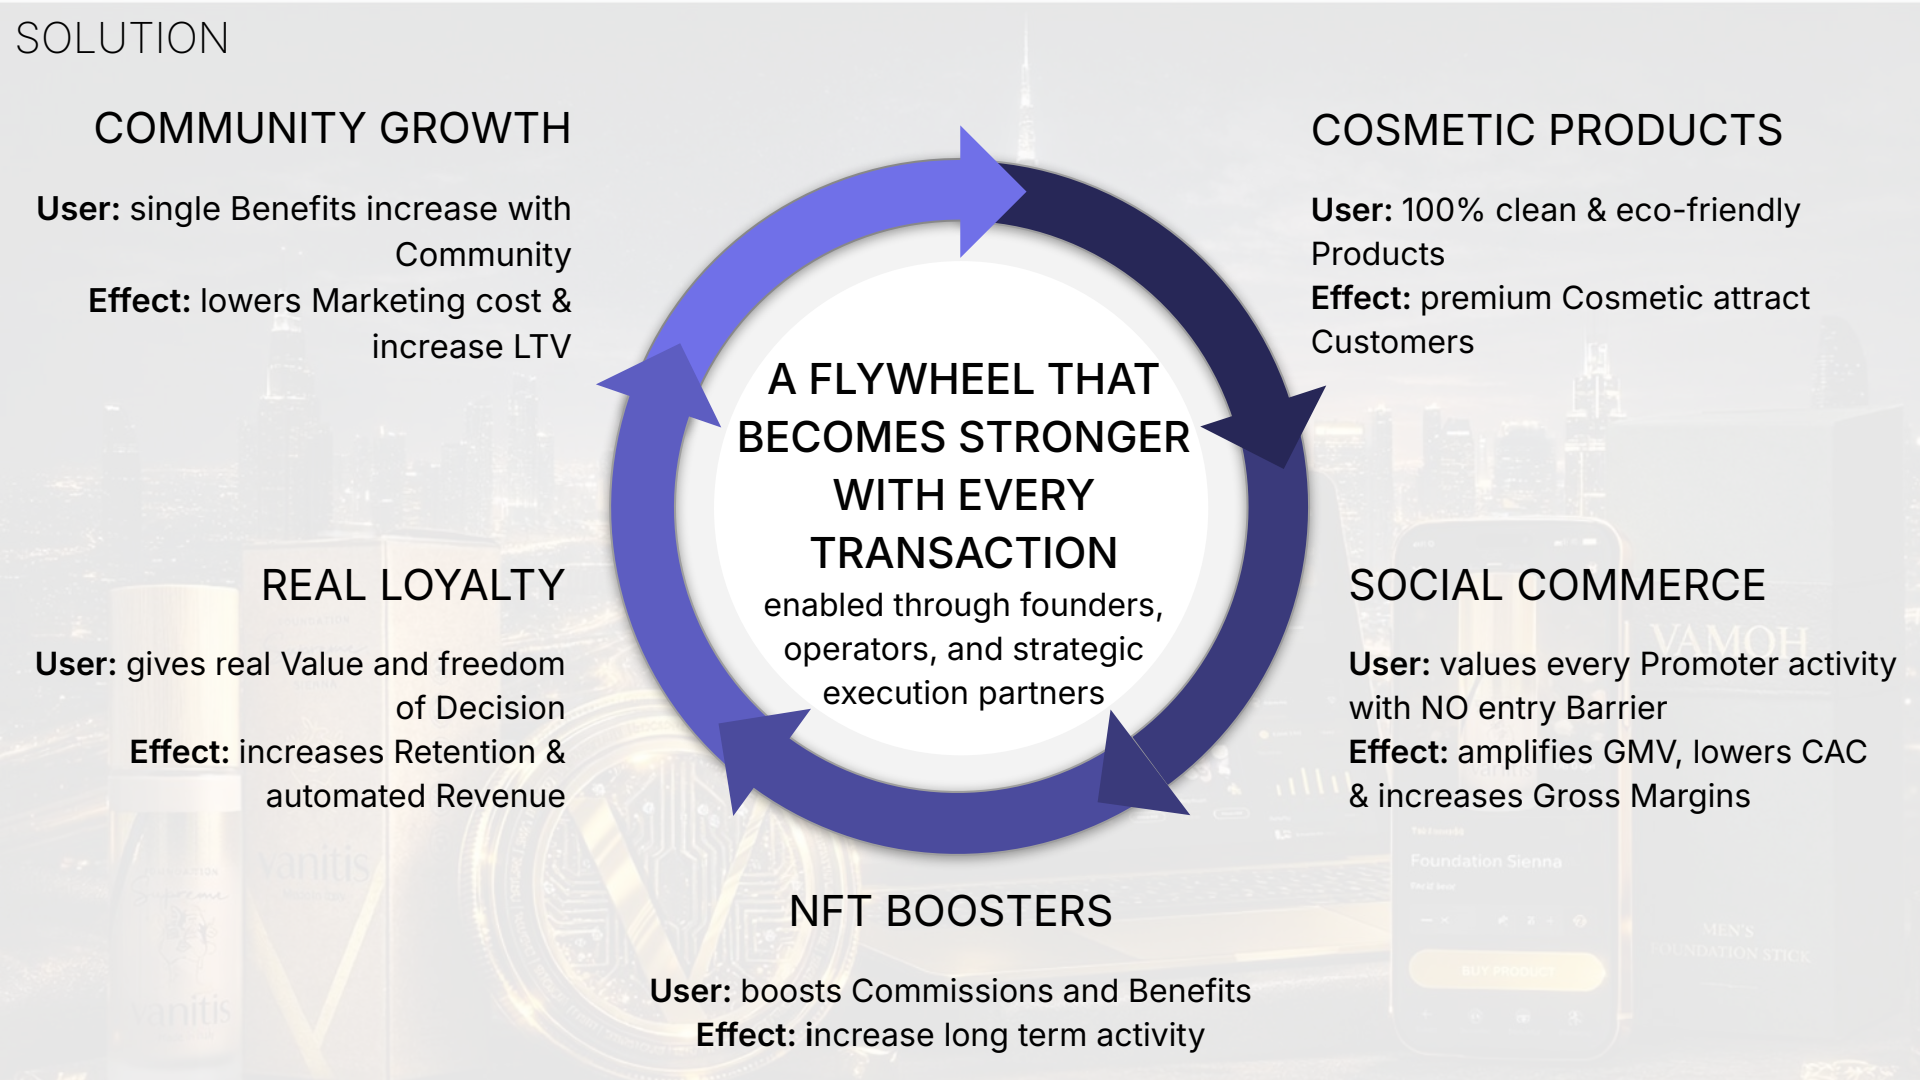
SOLUTION

COMMUNITY GROWTH

**User:** single Benefits increase with Community
**Effect:** lowers Marketing cost & increase LTV

COSMETIC PRODUCTS

**User:** 100% clean & eco-friendly Products
**Effect:** premium Cosmetic attract Customers

A FLYWHEEL THAT BECOMES STRONGER WITH EVERY TRANSACTION
enabled through founders, operators, and strategic execution partners

REAL LOYALTY

**User:** gives real Value and freedom of Decision
**Effect:** increases Retention & automated Revenue

SOCIAL COMMERCE

**User:** values every Promoter activity with NO entry Barrier
**Effect:** amplifies GMV, lowers CAC & increases Gross Margins

NFT BOOSTERS

**User:** boosts Commissions and Benefits
**Effect:** increase long term activity